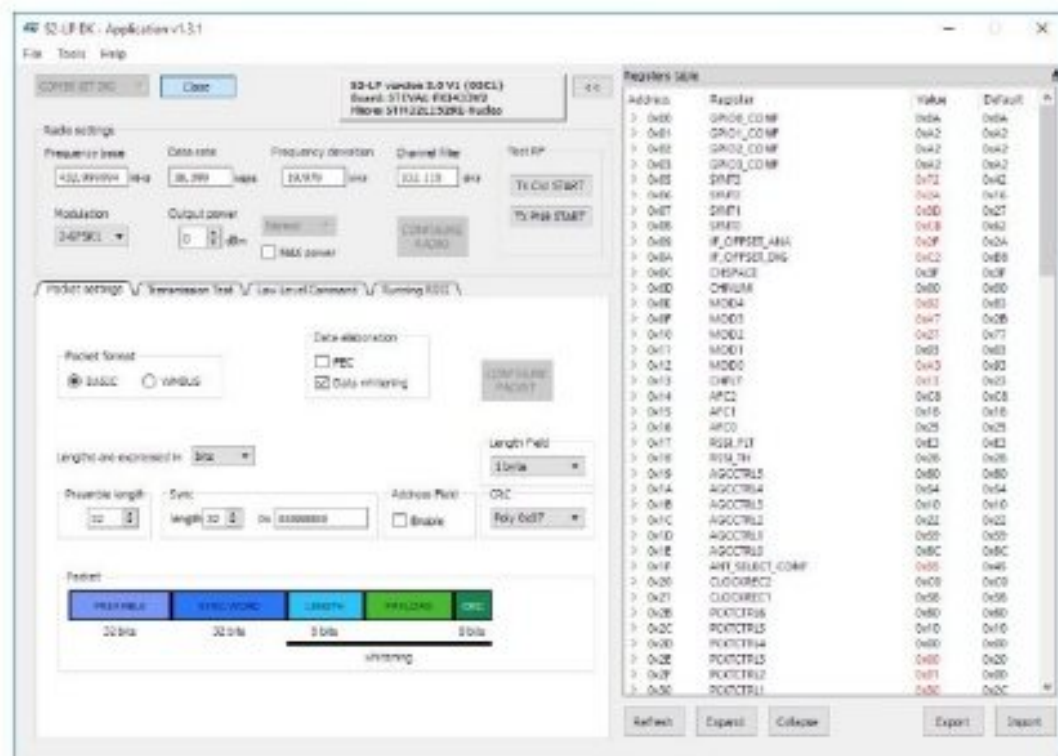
S2-LP DK - Application v1.3.1
File Tools Help

COM30 ST DK0 Close
S2-LP version 3.0 V1 (0021)
Board: STEVAL-FKI433V2
Fibres: STM32L152RE-Radio
<<

Radio settings
Frequence base 432,999994 MHz
Data rate 38,399 kbps
Frequency deviation 19,970 kHz
Channel filter 102,118 kHz
Test RF
Tx CW START
Tx PN9 START
Modulation 2-GFSK1
Output power 0 dBm
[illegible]
MAX power
CONFIGURE RADIO

Packet settings | Transmission Test | Low Level Command | Running RSSI

Data elaboration
FEC
Data whitening
Packet format
BASIC
WMBUS
CONFIGURE PACKET

Lengths are expressed in: bits
Length Field
1 byte
Preamble length 32
Sync
length 32 0x 88888888
Address Field
Enable
CRC
Poly 0x07

Packet
PREAMBLE | SYNC WORD | LENGTH | PAYLOAD | CRC
32 bits | 32 bits | 8 bits | | 8 bits
whitening

Registers table
| Address | Register | Value | Default |
|---|---|---|---|
| 0x00 | GPIO0_CONF | 0x0A | 0x0A |
| 0x01 | GPIO1_CONF | 0xA2 | 0xA2 |
| 0x02 | GPIO2_CONF | 0xA2 | 0xA2 |
| 0x03 | GPIO3_CONF | 0xA2 | 0xA2 |
| 0x05 | SYNT3 | 0x72 | 0x42 |
| 0x06 | SYNT2 | 0x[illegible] | 0x16 |
| 0x07 | SYNT1 | 0x0D | 0x27 |
| 0x08 | SYNT0 | 0xCB | 0x62 |
| 0x09 | IF_OFFSET_ANA | 0x2F | 0x2A |
| 0x0A | IF_OFFSET_DIG | 0xC2 | 0xB8 |
| 0x0C | CHSPACE | 0x3F | 0x3F |
| 0x0D | CHNUM | 0x00 | 0x00 |
| 0x0E | MOD4 | 0x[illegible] | 0x83 |
| 0x0F | MOD3 | 0x47 | 0x2B |
| 0x10 | MOD2 | 0x27 | 0x77 |
| 0x11 | MOD1 | 0x03 | 0x03 |
| 0x12 | MOD0 | 0xA3 | 0x93 |
| 0x13 | CHFLT | 0x13 | 0x23 |
| 0x14 | AFC2 | 0xC8 | 0xC8 |
| 0x15 | AFC1 | 0x18 | 0x18 |
| 0x16 | AFC0 | 0x25 | 0x25 |
| 0x17 | RSSI_FLT | 0xE3 | 0xE3 |
| 0x18 | RSSI_TH | 0x28 | 0x28 |
| 0x19 | AGCCTRL5 | 0x80 | 0x80 |
| 0x1A | AGCCTRL4 | 0x54 | 0x54 |
| 0x1B | AGCCTRL3 | 0x10 | 0x10 |
| 0x1C | AGCCTRL2 | 0x22 | 0x22 |
| 0x1D | AGCCTRL1 | 0x59 | 0x59 |
| 0x1E | AGCCTRL0 | 0x8C | 0x8C |
| 0x1F | ANT_SELECT_CONF | 0x55 | 0x45 |
| 0x20 | CLOCKREC2 | 0xC0 | 0xC0 |
| 0x21 | CLOCKREC1 | 0x58 | 0x58 |
| 0x2B | PCKTCTRL6 | 0x80 | 0x80 |
| 0x2C | PCKTCTRL5 | 0x10 | 0x10 |
| 0x2D | PCKTCTRL4 | 0x00 | 0x00 |
| 0x2E | PCKTCTRL3 | 0x00 | 0x20 |
| 0x2F | PCKTCTRL2 | 0x01 | 0x00 |
| 0x30 | PCKTCTRL1 | 0x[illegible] | 0x2C |

Refresh Expand Collapse Export Import